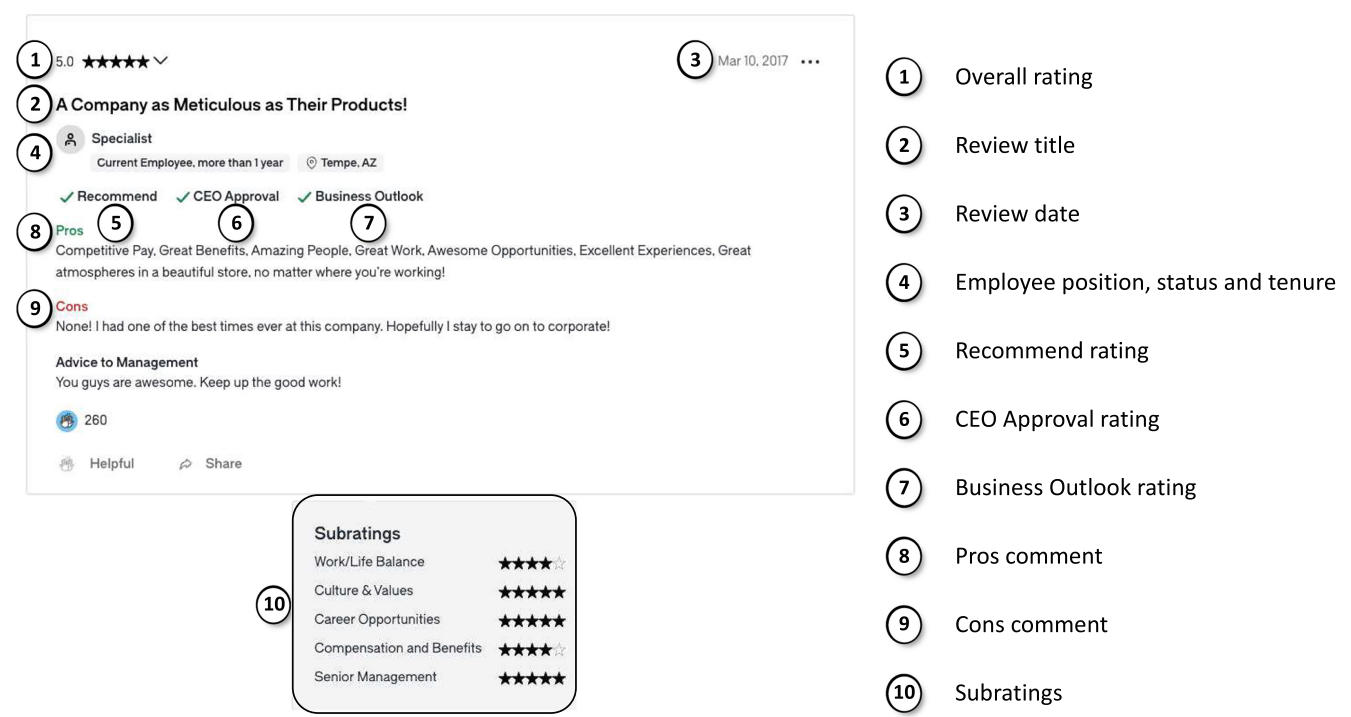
1 5.0 ★★★★★

3 Mar 10, 2017 ...

2 A Company as Meticulous as Their Products!

4 Specialist
Current Employee, more than 1 year Tempe, AZ

✓ Recommend ✓ CEO Approval ✓ Business Outlook
5 6 7

8 Pros
Competitive Pay, Great Benefits, Amazing People, Great Work, Awesome Opportunities, Excellent Experiences, Great atmospheres in a beautiful store, no matter where you're working!

9 Cons
None! I had one of the best times ever at this company. Hopefully I stay to go on to corporate!

Advice to Management
You guys are awesome. Keep up the good work!

260

Helpful Share

10
Subratings

| | |
|---|---|
| Work/Life Balance | ★★★★☆ |
| Culture & Values | ★★★★★ |
| Career Opportunities | ★★★★★ |
| Compensation and Benefits | ★★★★☆ |
| Senior Management | ★★★★★ |

1 Overall rating
2 Review title
3 Review date
4 Employee position, status and tenure
5 Recommend rating
6 CEO Approval rating
7 Business Outlook rating
8 Pros comment
9 Cons comment
10 Subratings